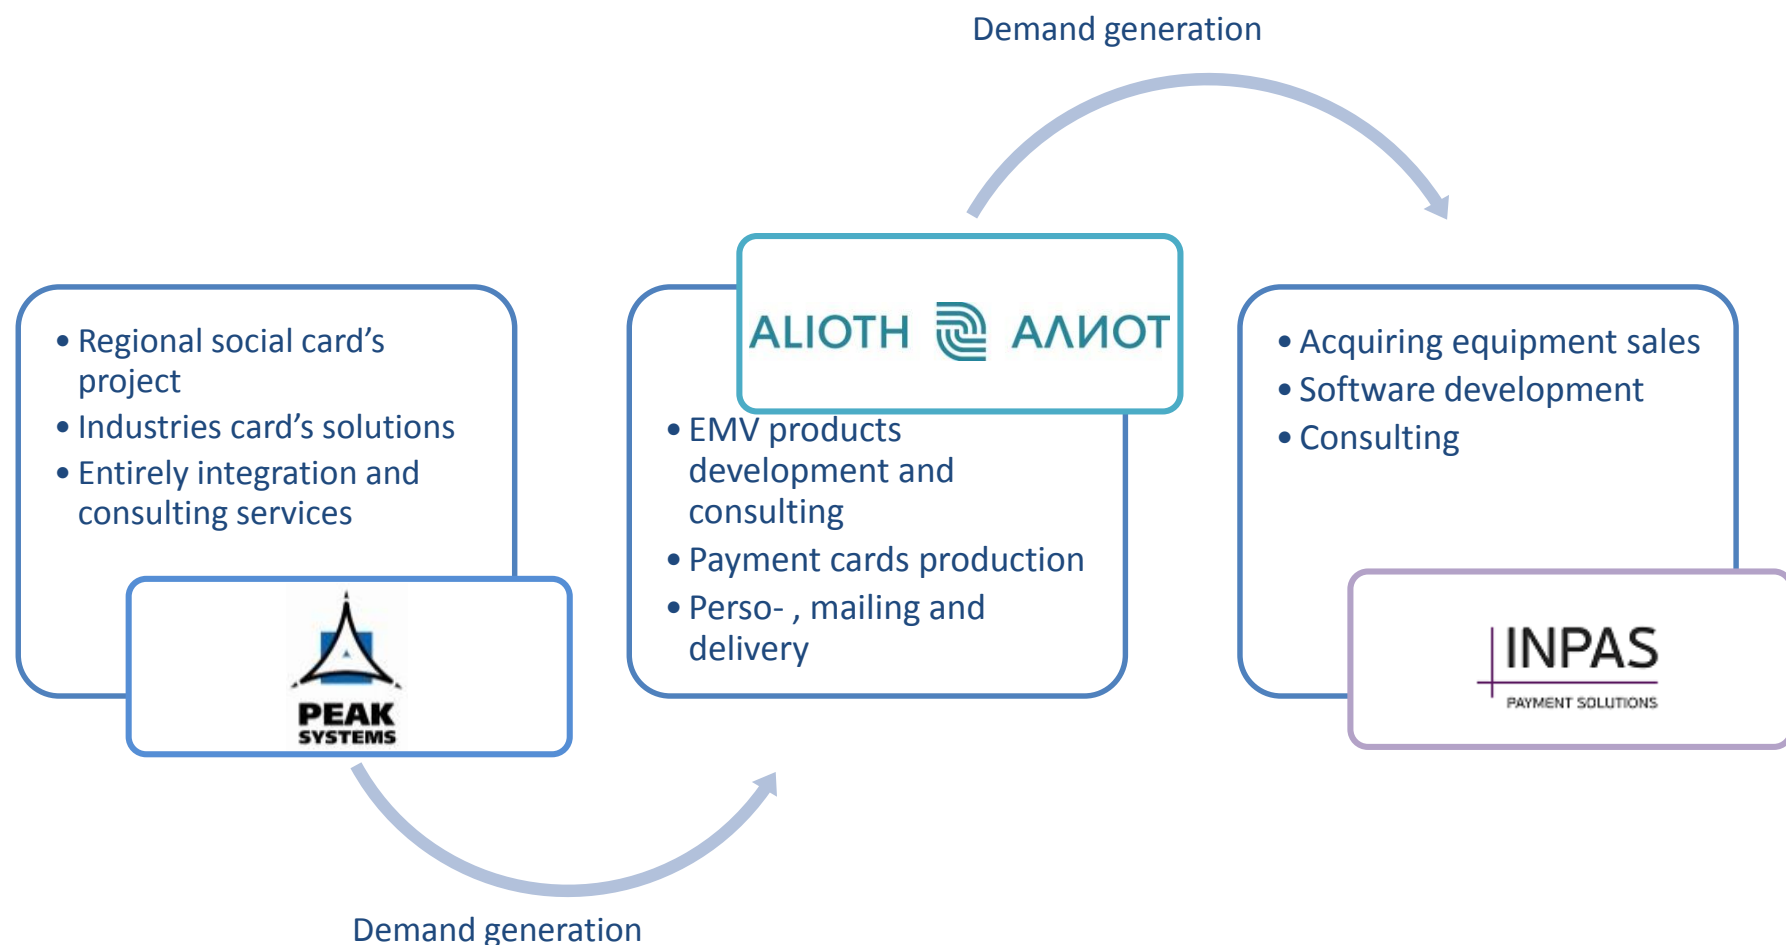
Demand generation

• Regional social card's project
• Industries card's solutions
• Entirely integration and consulting services

PEAK SYSTEMS

ALIOTH АЛИОТ

• EMV products development and consulting
• Payment cards production
• Perso- , mailing and delivery

• Acquiring equipment sales
• Software development
• Consulting

INPAS
PAYMENT SOLUTIONS

Demand generation